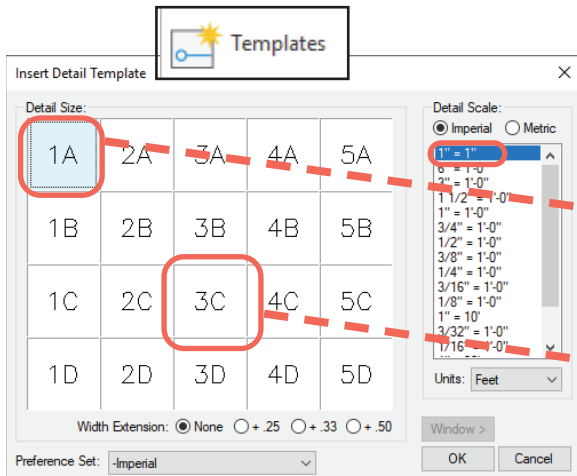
Templates

Insert Detail Template

Detail Size:

| 1A | 2A | 3A | 4A | 5A |
|---|---|---|---|---|
| 1B | 2B | 3B | 4B | 5B |
| 1C | 2C | 3C | 4C | 5C |
| 1D | 2D | 3D | 4D | 5D |

Width Extension: None + .25 + .33 + .50

Preference Set: -Imperial

Detail Scale:

Imperial Metric

1" = 1"
6" = 1'-0"
3" = 1'-0"
1 1/2" = 1'-0"
1" = 1'-0"
3/4" = 1'-0"
1/2" = 1'-0"
3/8" = 1'-0"
1/4" = 1'-0"
3/16" = 1'-0"
1/8" = 1'-0"
1" = 10'
3/32" = 1'-0"
1/16" = 1'-0"

Units: Feet

Window >

OK Cancel